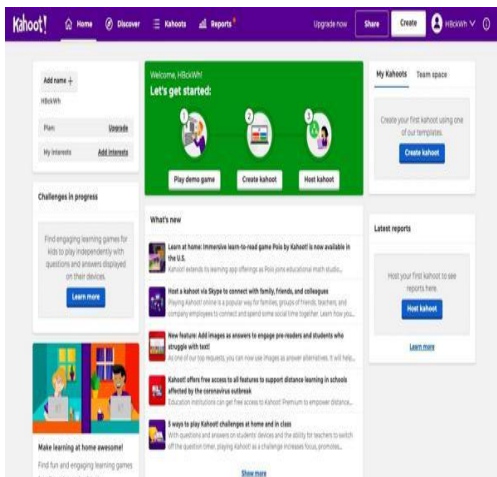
Kahoot! Home Discover Kahoots Reports Upgrade now Share Create HBckWh

Add name +
HBckWh
Plan: Upgrade
My interests Add interests

Challenges in progress
Find engaging learning games for kids to play independently with questions and answers displayed on their devices.
Learn more

Make learning at home awesome!
Find fun and engaging learning games

Welcome, HBckWh!
Let's get started:
1 2 3
Play demo game Create kahoot Host kahoot

What's new
Learn at home: Immersive learn-to-read game Poio by Kahoot! is now available in the U.S.
Kahoot! extends its learning app offerings as Poio joins educational math studio...
Host a kahoot via Skype to connect with family, friends, and colleagues
Playing Kahoot! online is a popular way for families, groups of friends, teachers, and company employees to connect and spend some social time together. Learn how you...
New feature: Add images as answers to engage pre-readers and students who struggle with text!
As one of our top requests, you can now use images as answer alternatives. It will help...
Kahoot! offers free access to all features to support distance learning in schools affected by the coronavirus outbreak
Education institutions can get free access to Kahoot! Premium to empower distance...
5 ways to play Kahoot! challenges at home and in class
With questions and answers on students' devices and the ability for teachers to switch off the question timer, playing Kahoot! as a challenge increases focus, promotes...
Show more

My Kahoots Team space
Create your first kahoot using one of our templates.
Create kahoot

Latest reports
Host your first kahoot to see reports here.
Host kahoot
Learn more